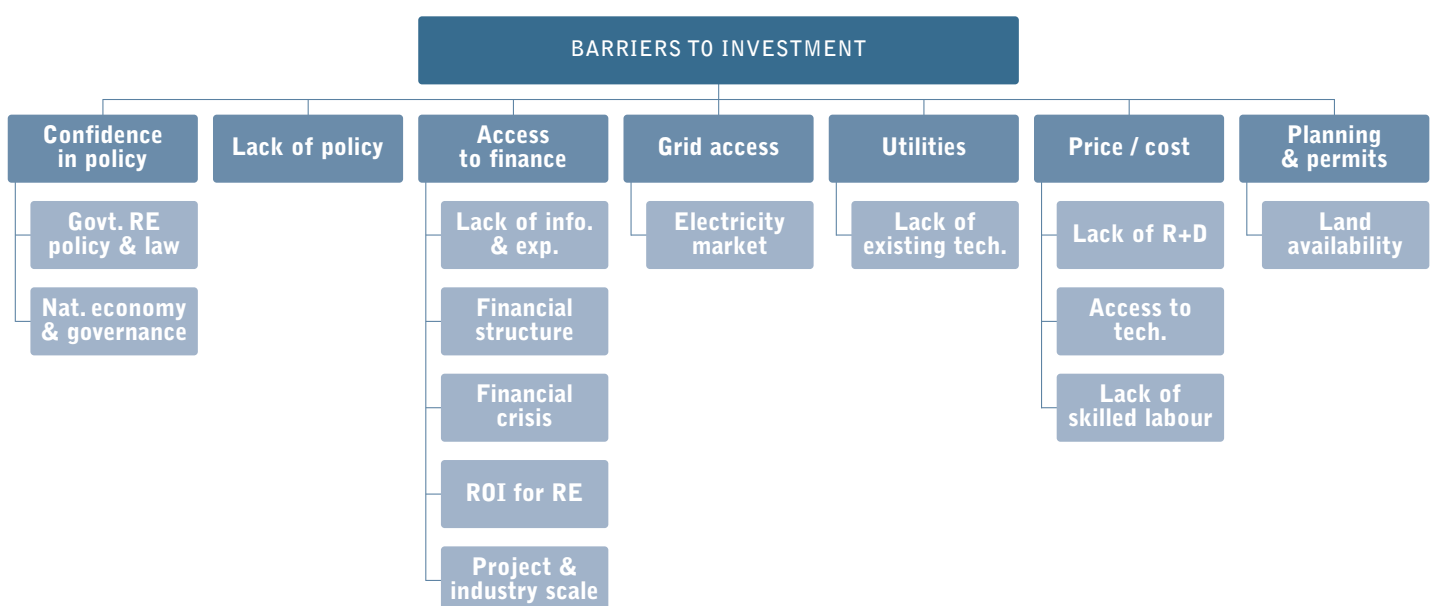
BARRIERS TO INVESTMENT

Confidence in policy

Govt. RE policy & law

Nat. economy & governance

Lack of policy

Access to finance

Lack of info. & exp.

Financial structure

Financial crisis

ROI for RE

Project & industry scale

Grid access

Electricity market

Utilities

Lack of existing tech.

Price / cost

Lack of R+D

Access to tech.

Lack of skilled labour

Planning & permits

Land availability